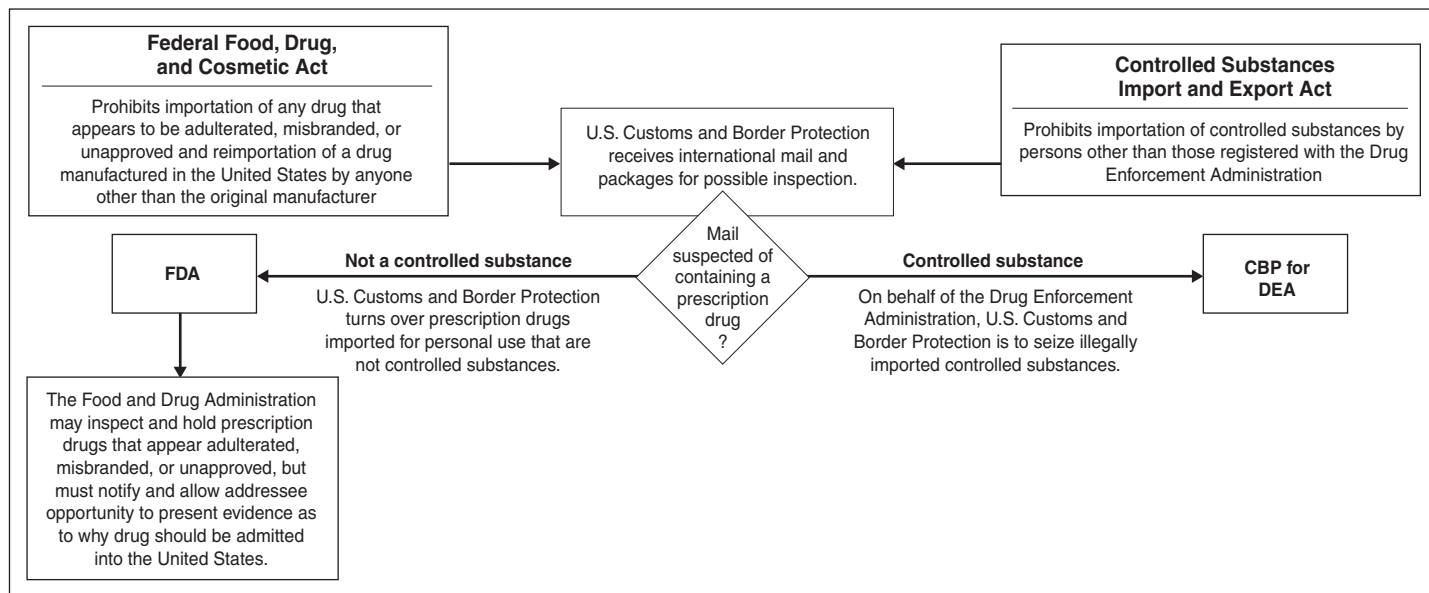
Federal Food, Drug, and Cosmetic Act

Prohibits importation of any drug that appears to be adulterated, misbranded, or unapproved and reimportation of a drug manufactured in the United States by anyone other than the original manufacturer

U.S. Customs and Border Protection receives international mail and packages for possible inspection.

Controlled Substances Import and Export Act

Prohibits importation of controlled substances by persons other than those registered with the Drug Enforcement Administration

Mail suspected of containing a prescription drug ?

FDA

Not a controlled substance

U.S. Customs and Border Protection turns over prescription drugs imported for personal use that are not controlled substances.

Controlled substance

On behalf of the Drug Enforcement Administration, U.S. Customs and Border Protection is to seize illegally imported controlled substances.

CBP for DEA

The Food and Drug Administration may inspect and hold prescription drugs that appear adulterated, misbranded, or unapproved, but must notify and allow addressee opportunity to present evidence as to why drug should be admitted into the United States.